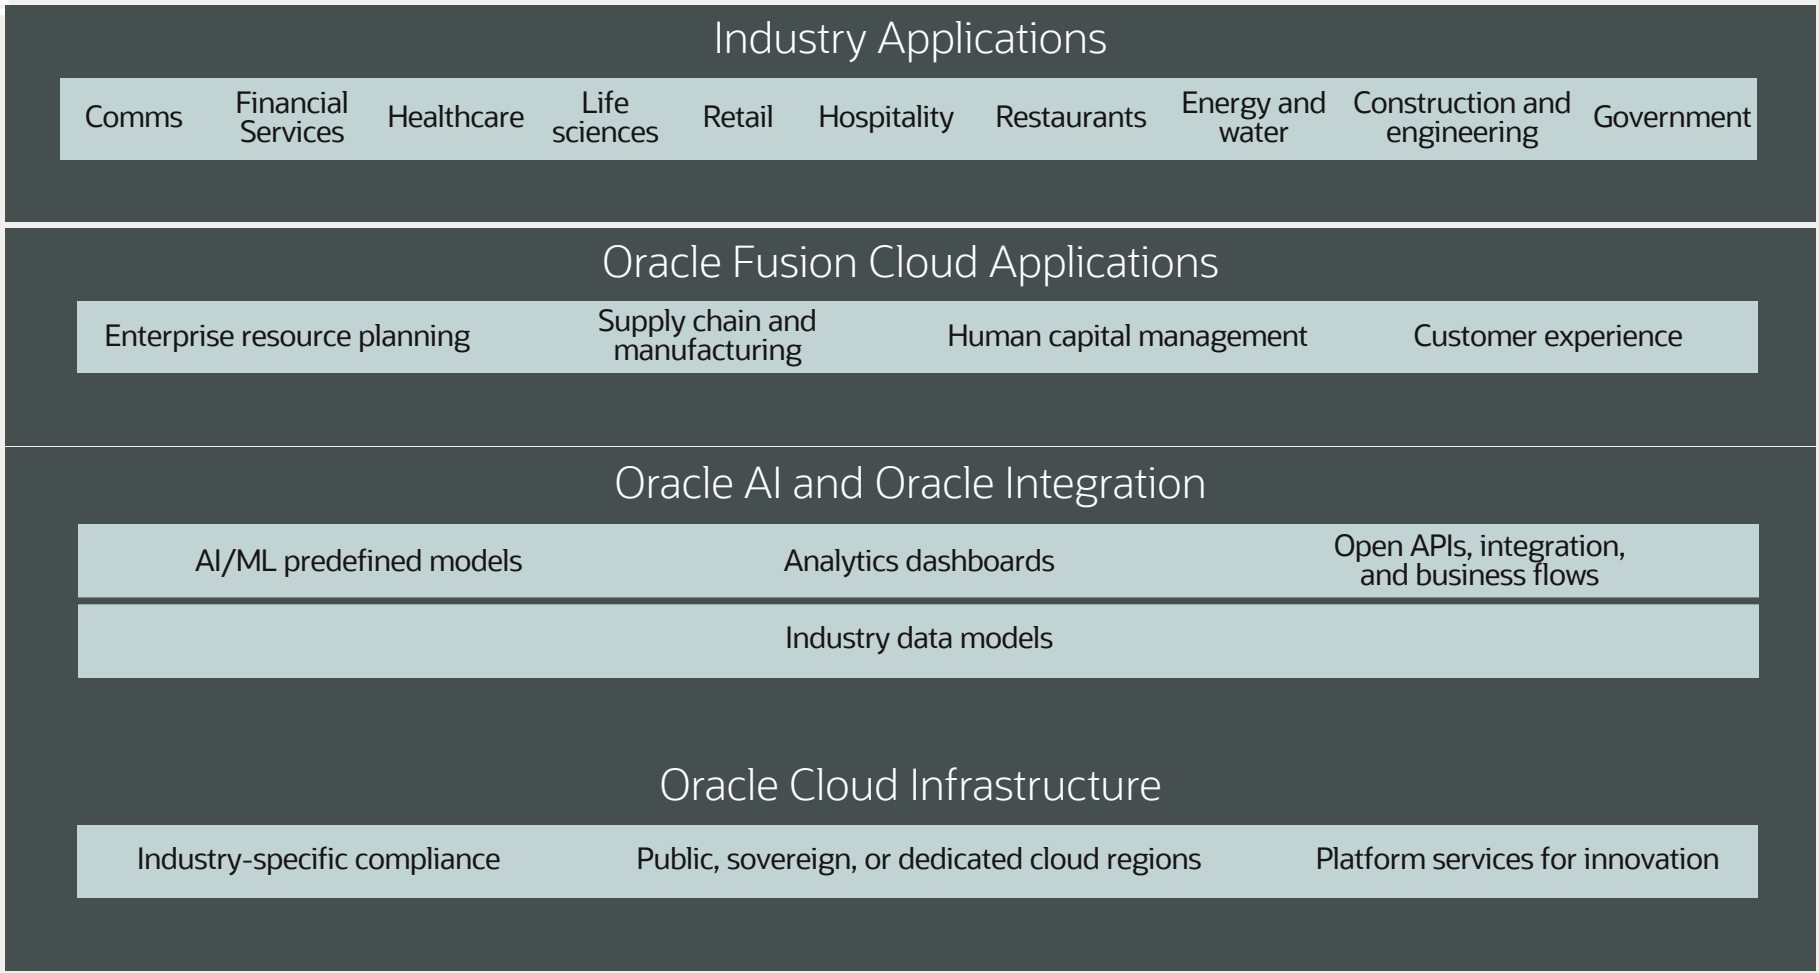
Industry Applications

Comms
Financial Services
Healthcare
Life sciences
Retail
Hospitality
Restaurants
Energy and water
Construction and engineering
Government

Oracle Fusion Cloud Applications

Enterprise resource planning
Supply chain and manufacturing
Human capital management
Customer experience

Oracle AI and Oracle Integration

AI/ML predefined models
Analytics dashboards
Open APIs, integration, and business flows
Industry data models

Oracle Cloud Infrastructure

Industry-specific compliance
Public, sovereign, or dedicated cloud regions
Platform services for innovation